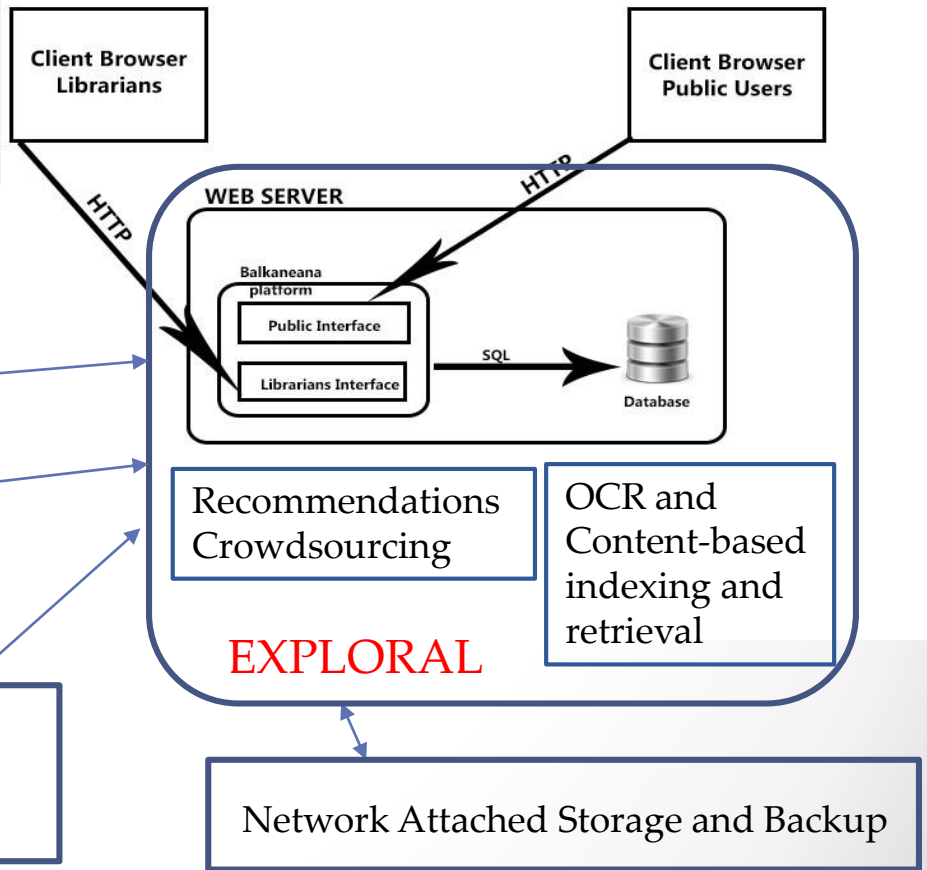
Client Browser
Librarians

Client Browser
Public Users

HTTP

HTTP

WEB SERVER

Balkaneana platform

Public Interface

Librarians Interface

SQL

Database

Recommendations
Crowdsourcing

OCR and Content-based indexing and retrieval

EXPLORAL

Network Attached Storage and Backup